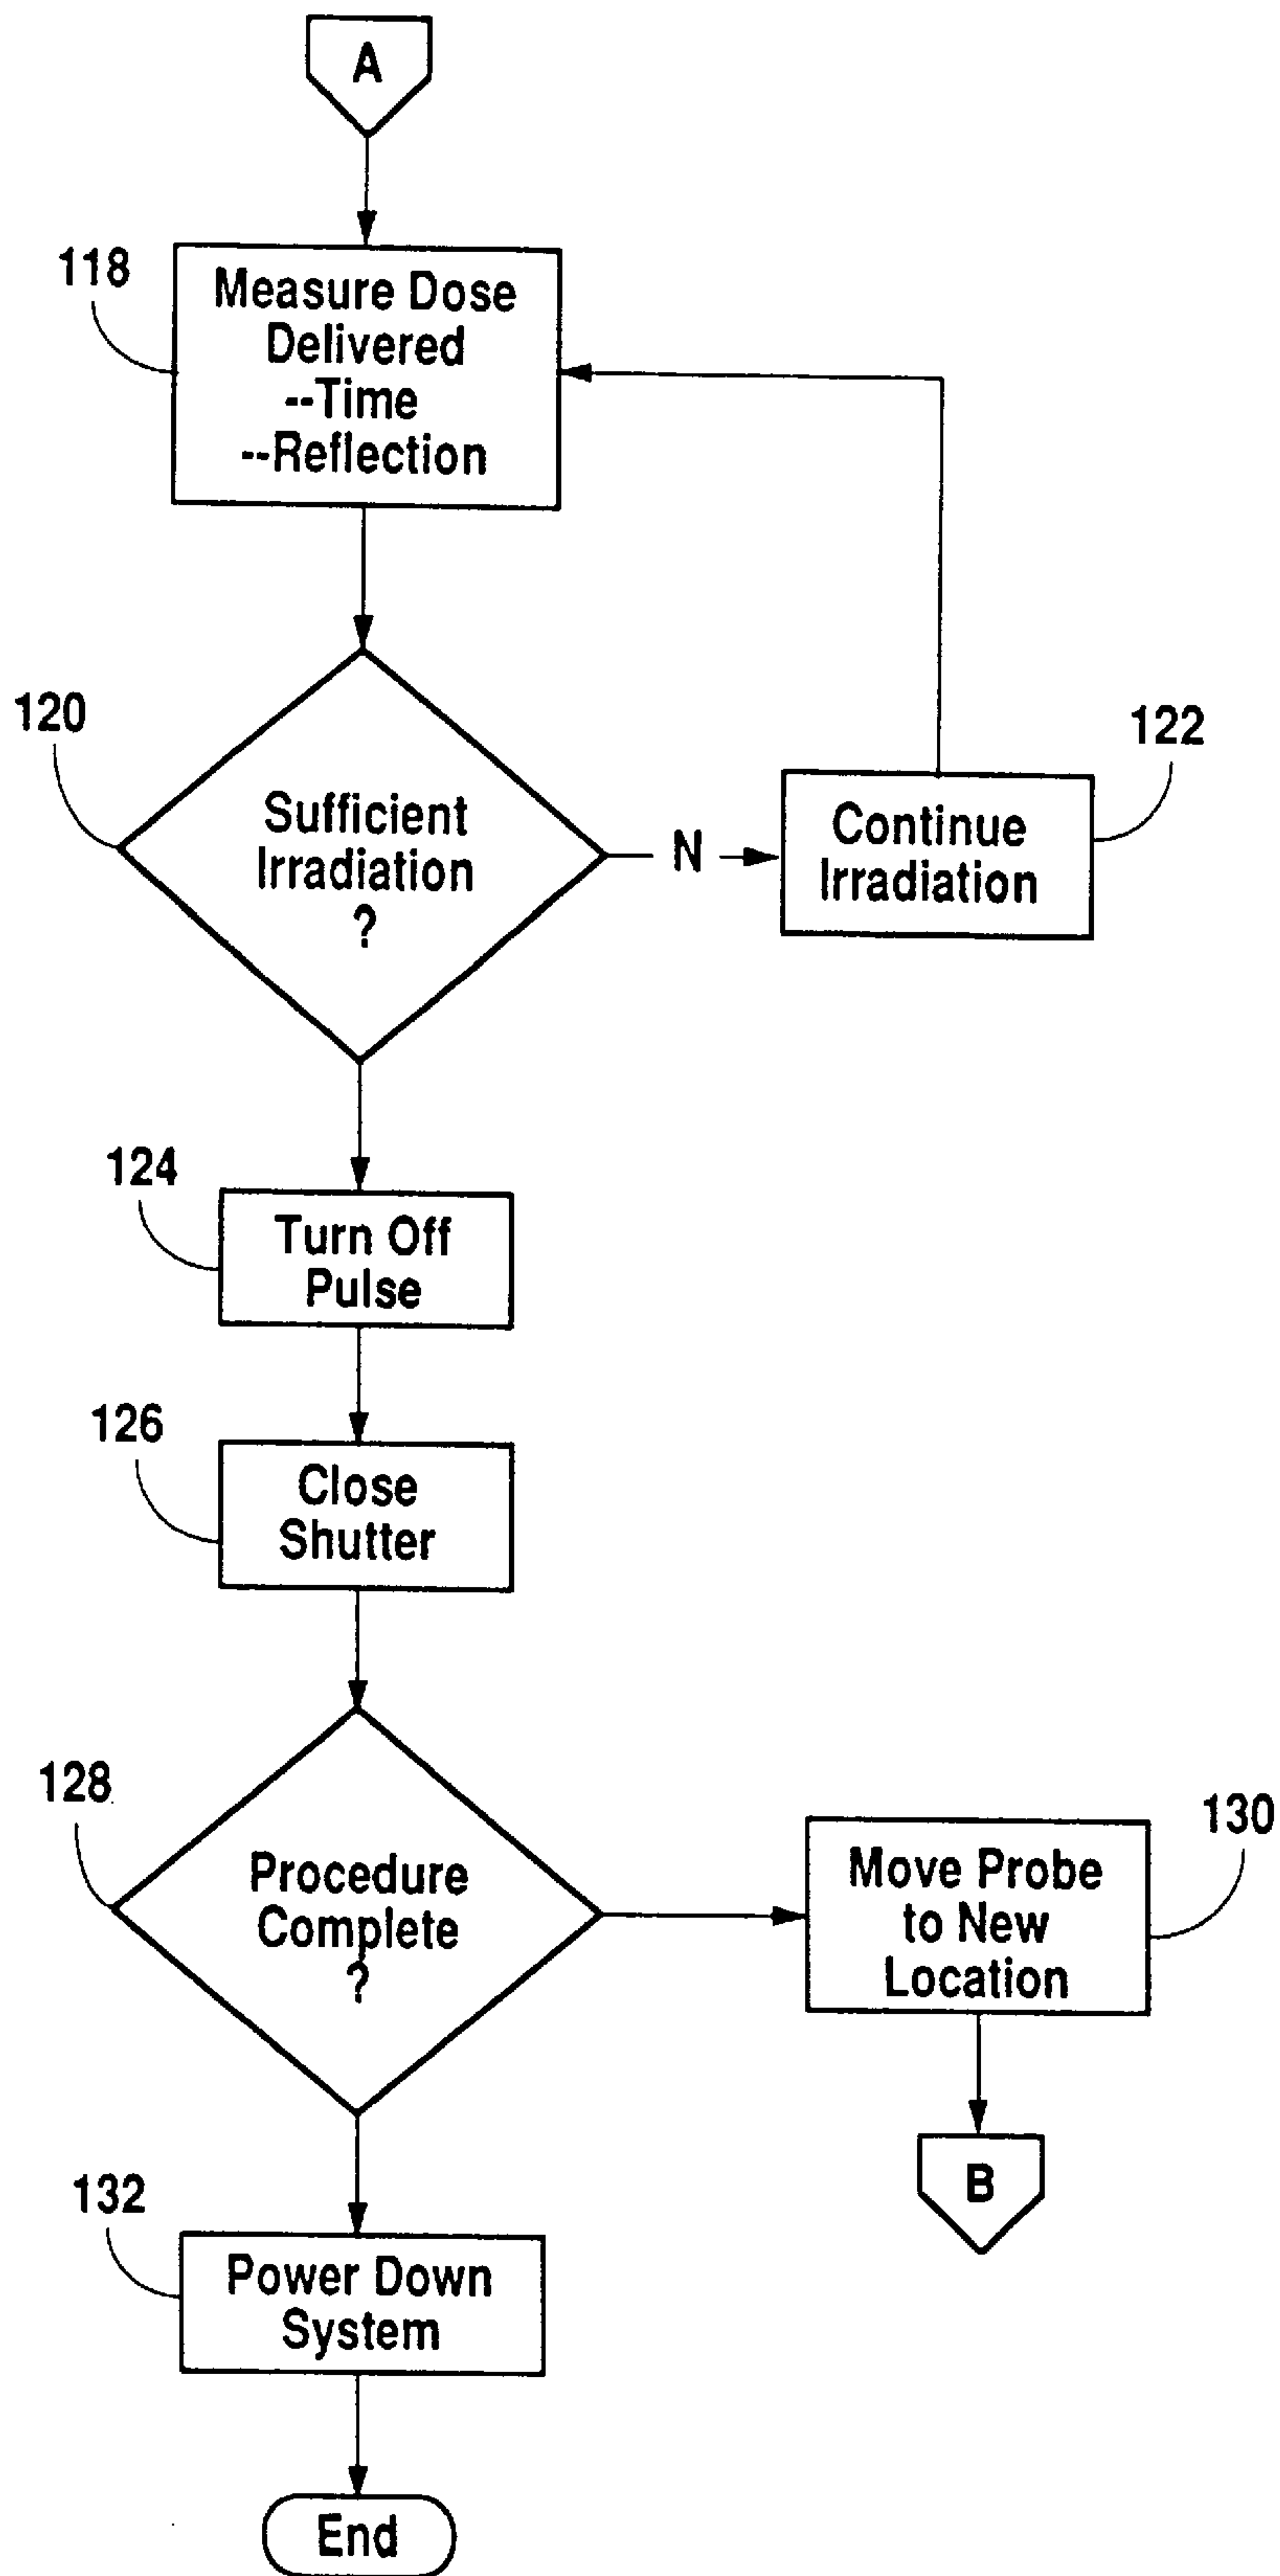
A

118

Measure Dose Delivered
--Time
--Reflection

120

Sufficient Irradiation ?

N

Continue Irradiation

122

124

Turn Off Pulse

126

Close Shutter

128

Procedure Complete ?

Move Probe to New Location

130

B

132

Power Down System

End